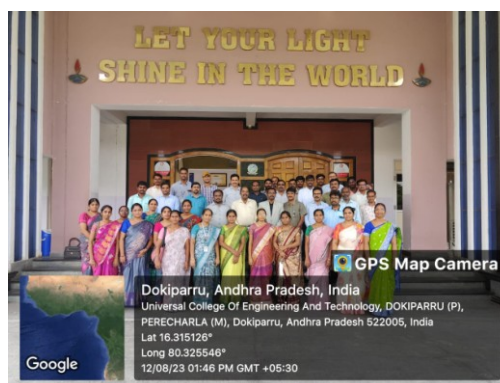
LET YOUR LIGHT
SHINE IN THE WORLD

GPS Map Camera

Dokiparru, Andhra Pradesh, India
Universal College Of Engineering And Technology, DOKIPARRU (P), PERECHARLA (M), Dokiparru, Andhra Pradesh 522005, India
Lat 16.315126°
Long 80.325546°
12/08/23 01:46 PM GMT +05:30

Google